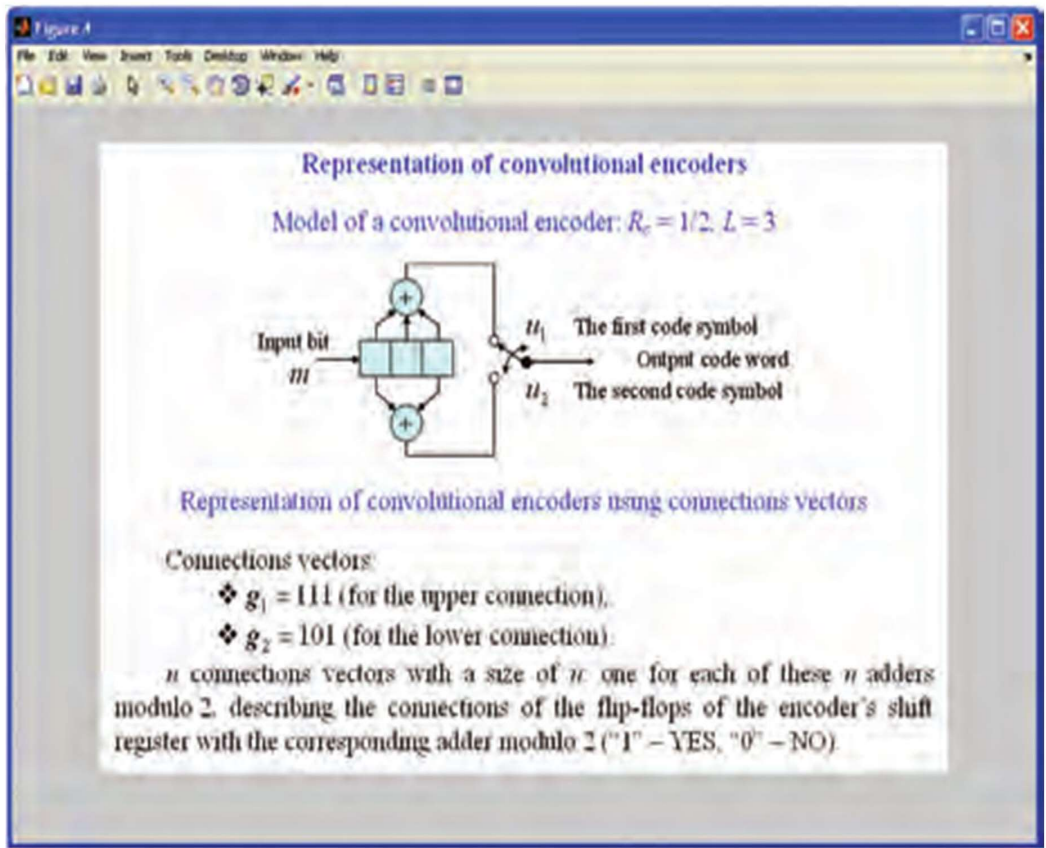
Figure 4

File Edit View Insert Tools Desktop Window Help

Representation of convolutional encoders

Model of a convolutional encoder: $R_c = 1/2$, $L = 3$

Input bit
$m$

$u_1$ The first code symbol
Output code word
$u_2$ The second code symbol

Representation of convolutional encoders using connections vectors

Connections vectors:
❖ $g_1 = 111$ (for the upper connection),
❖ $g_2 = 101$ (for the lower connection).

$n$ connections vectors with a size of $n$: one for each of these $n$ adders modulo 2, describing the connections of the flip-flops of the encoder's shift register with the corresponding adder modulo 2 ("1" – YES, "0" – NO).